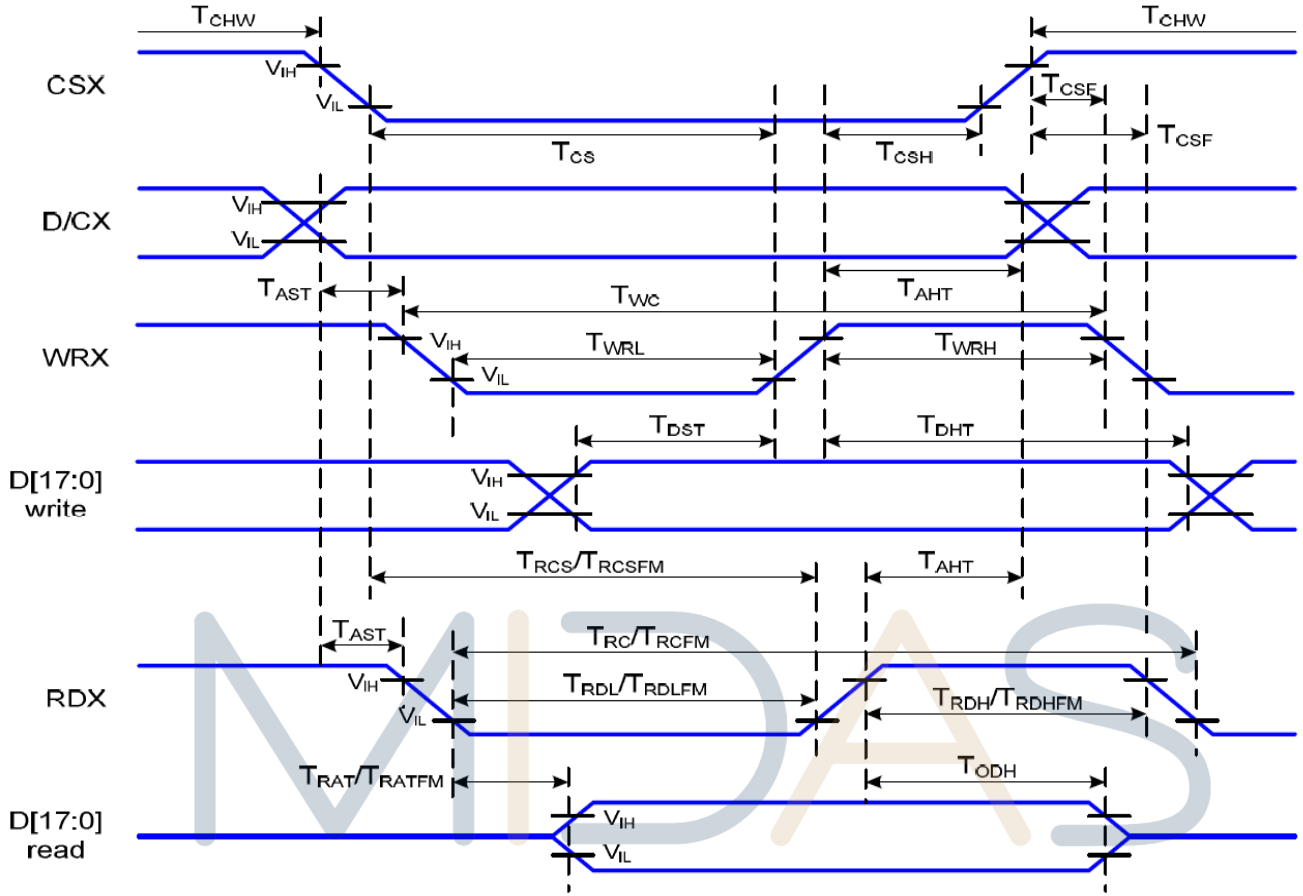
$T_{CHW}$
$T_{CHW}$
CSX
$V_{IH}$
$V_{IL}$
$T_{CSF}$
$T_{CSF}$
$T_{CS}$
$T_{CSH}$
D/CX
$V_{IH}$
$V_{IL}$
$T_{AST}$
$T_{WC}$
$T_{AHT}$
WRX
$V_{IH}$
$V_{IL}$
$T_{WRL}$
$T_{WRH}$
$T_{DST}$
$T_{DHT}$
D[17:0] write
$V_{IH}$
$V_{IL}$
$T_{RCS}/T_{RCSFM}$
$T_{AHT}$
$T_{AST}$
$T_{RC}/T_{RCFM}$
RDX
$V_{IH}$
$V_{IL}$
$T_{RDL}/T_{RDLFM}$
$T_{RDH}/T_{RDHFM}$
$T_{RAT}/T_{RATFM}$
$T_{ODH}$
D[17:0] read
$V_{IH}$
$V_{IL}$
MIDAS